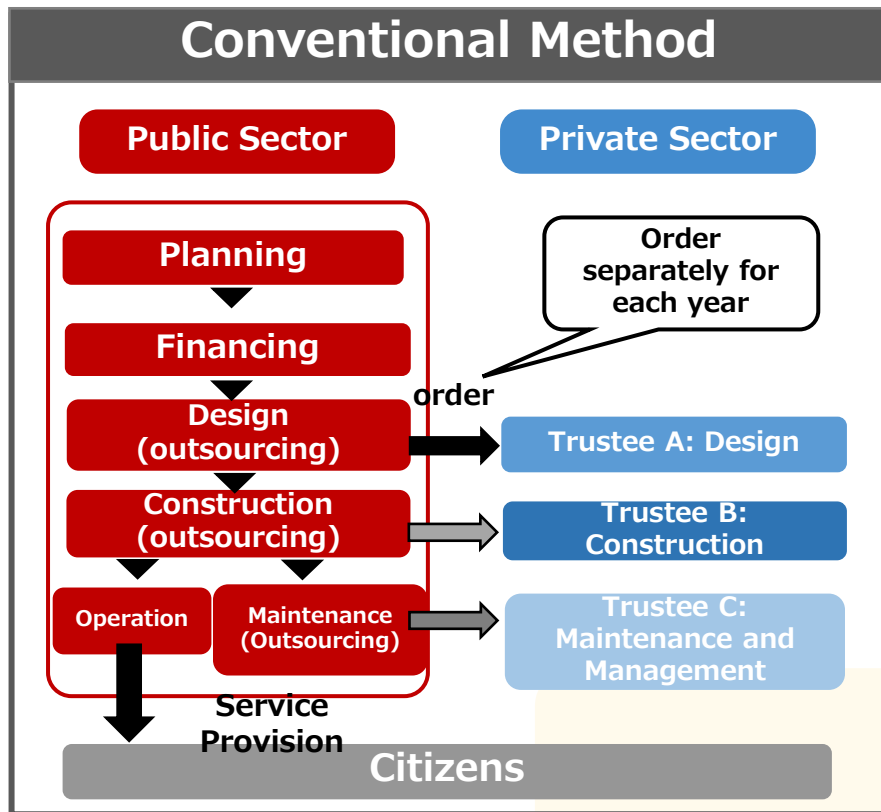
Conventional Method

Public Sector

Private Sector

Order separately for each year

Planning

Financing

order

Design (outsourcing)

Trustee A: Design

Construction (outsourcing)

Trustee B: Construction

Operation

Maintenance (Outsourcing)

Trustee C: Maintenance and Management

Service Provision

Citizens